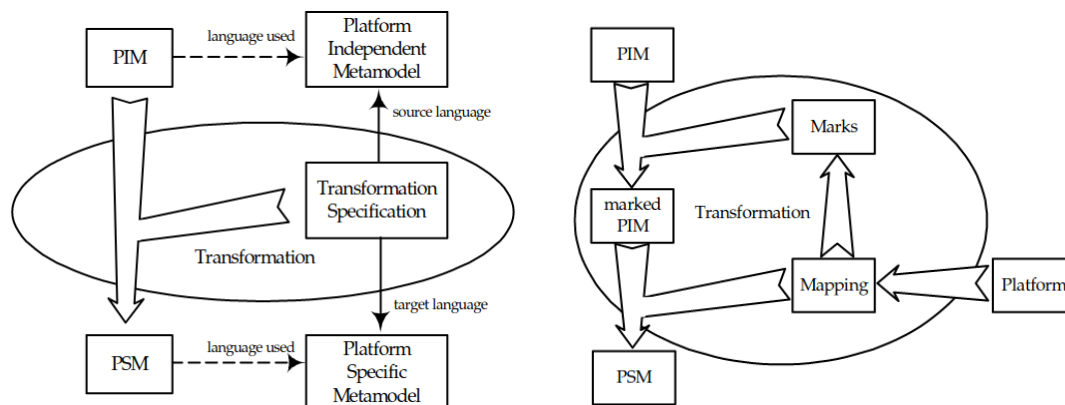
PIM

language used

Platform Independent Metamodel

source language

Transformation Specification

Transformation

target language

PSM

language used

Platform Specific Metamodel

PIM

Marks

marked PIM

Transformation

Mapping

Platform

PSM